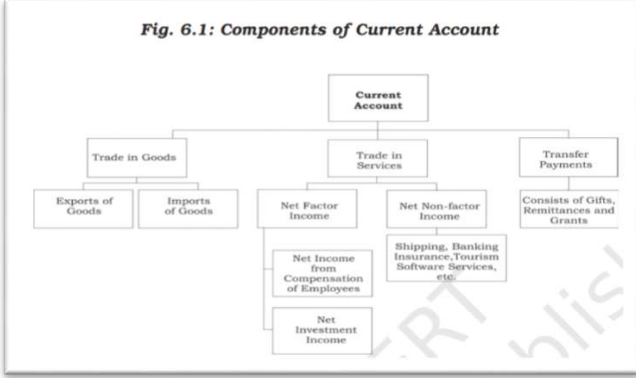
Fig. 6.1: Components of Current Account

Current Account

Trade in Goods

Trade in Services

Transfer Payments

Exports of Goods

Imports of Goods

Net Factor Income

Net Non-factor Income

Consists of Gifts, Remittances and Grants

Shipping, Banking Insurance,Tourism Software Services, etc.

Net Income from Compensation of Employees

Net Investment Income